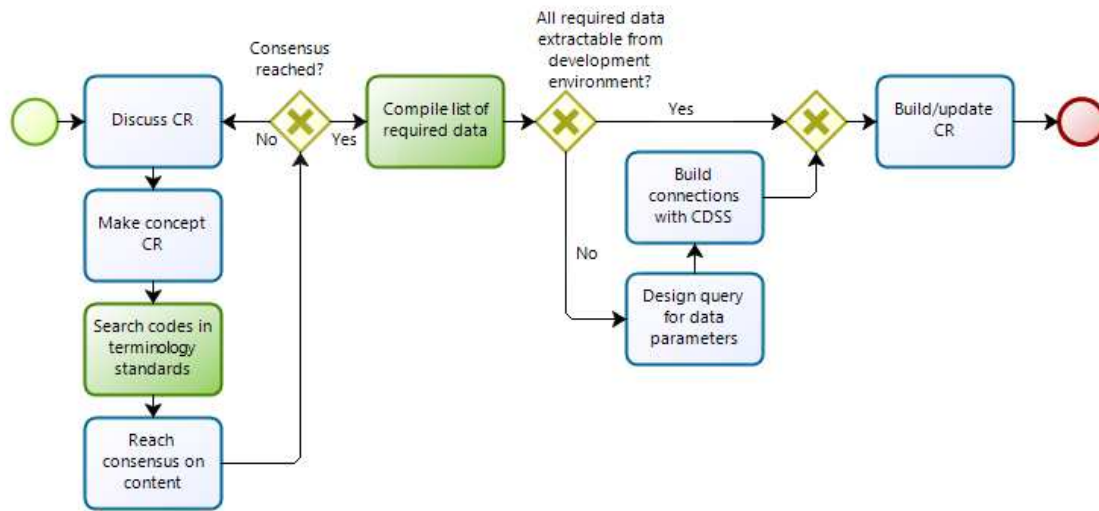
Discuss CR

Make concept CR

Search codes in terminology standards

Reach consensus on content

Consensus reached?

No

Yes

Compile list of required data

All required data extractable from development environment?

Yes

No

Build connections with CDSS

Design query for data parameters

Build/update CR